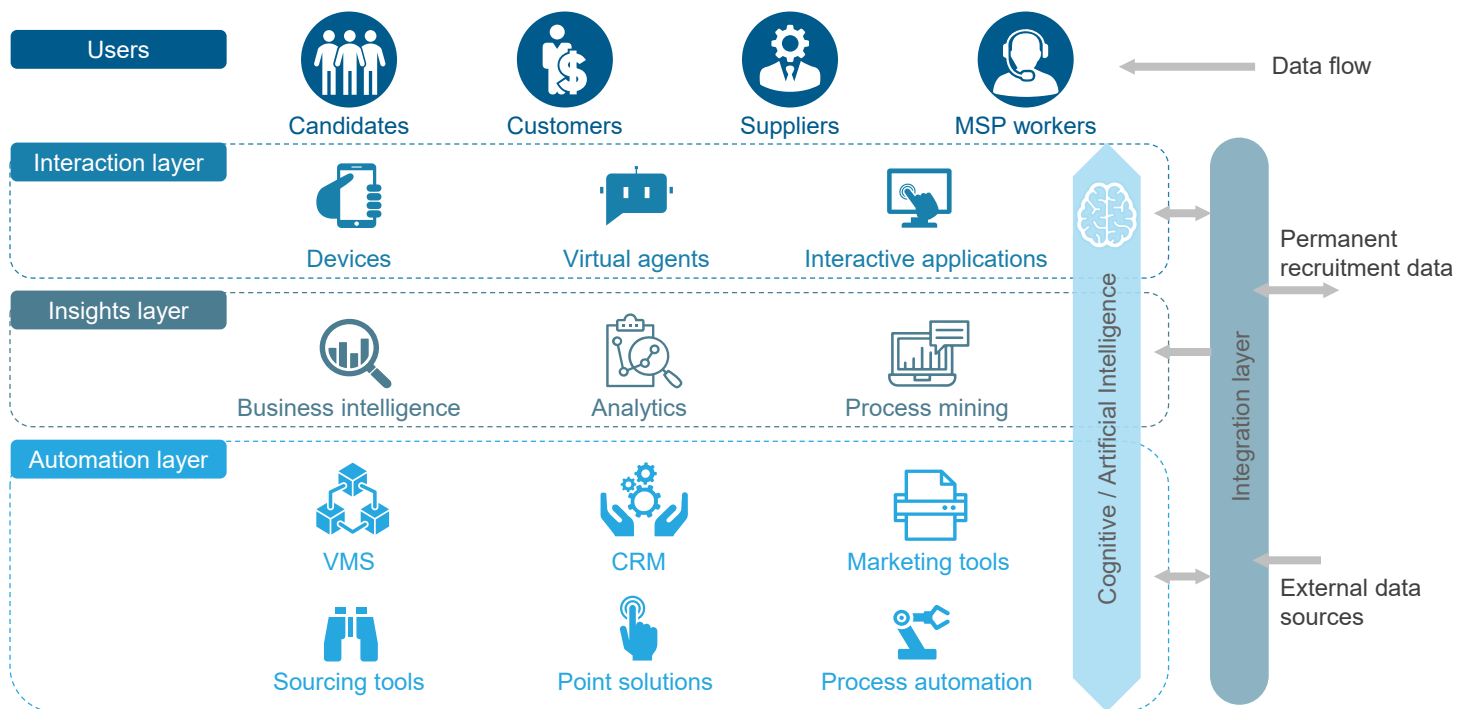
Users

Candidates

Customers

Suppliers

MSP workers

Data flow

Interaction layer

Devices

Virtual agents

Interactive applications

Insights layer

Business intelligence

Analytics

Process mining

Automation layer

VMS

CRM

Marketing tools

Sourcing tools

Point solutions

Process automation

Cognitive / Artificial Intelligence

Integration layer

Permanent recruitment data

External data sources